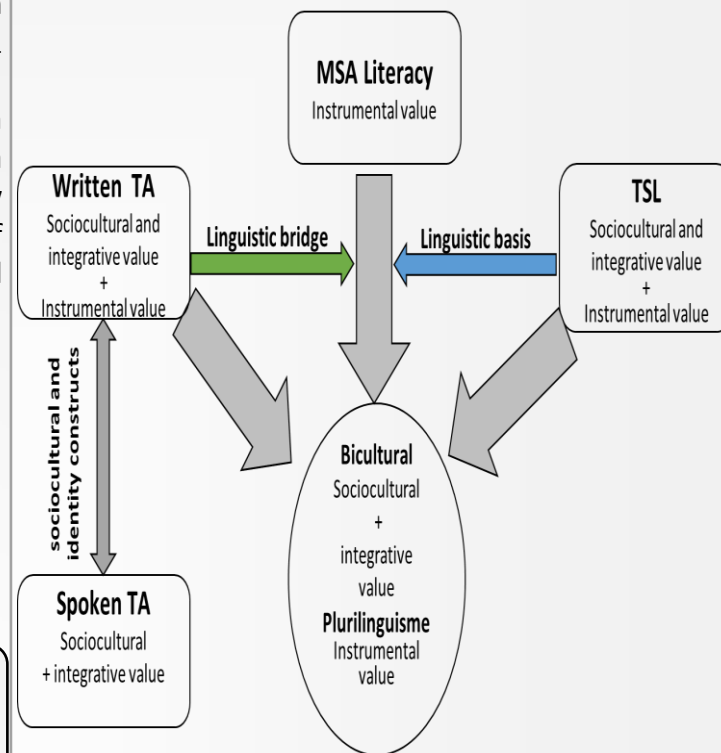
MSA Literacy
Instrumental value

Written TA
Sociocultural and integrative value
+
Instrumental value

Linguistic bridge

Linguistic basis

TSL
Sociocultural and integrative value
+
Instrumental value

sociocultural and identity constructs

Bicultural
Sociocultural
+
integrative value
Plurilinguisme
Instrumental value

Spoken TA
Sociocultural
+ integrative value